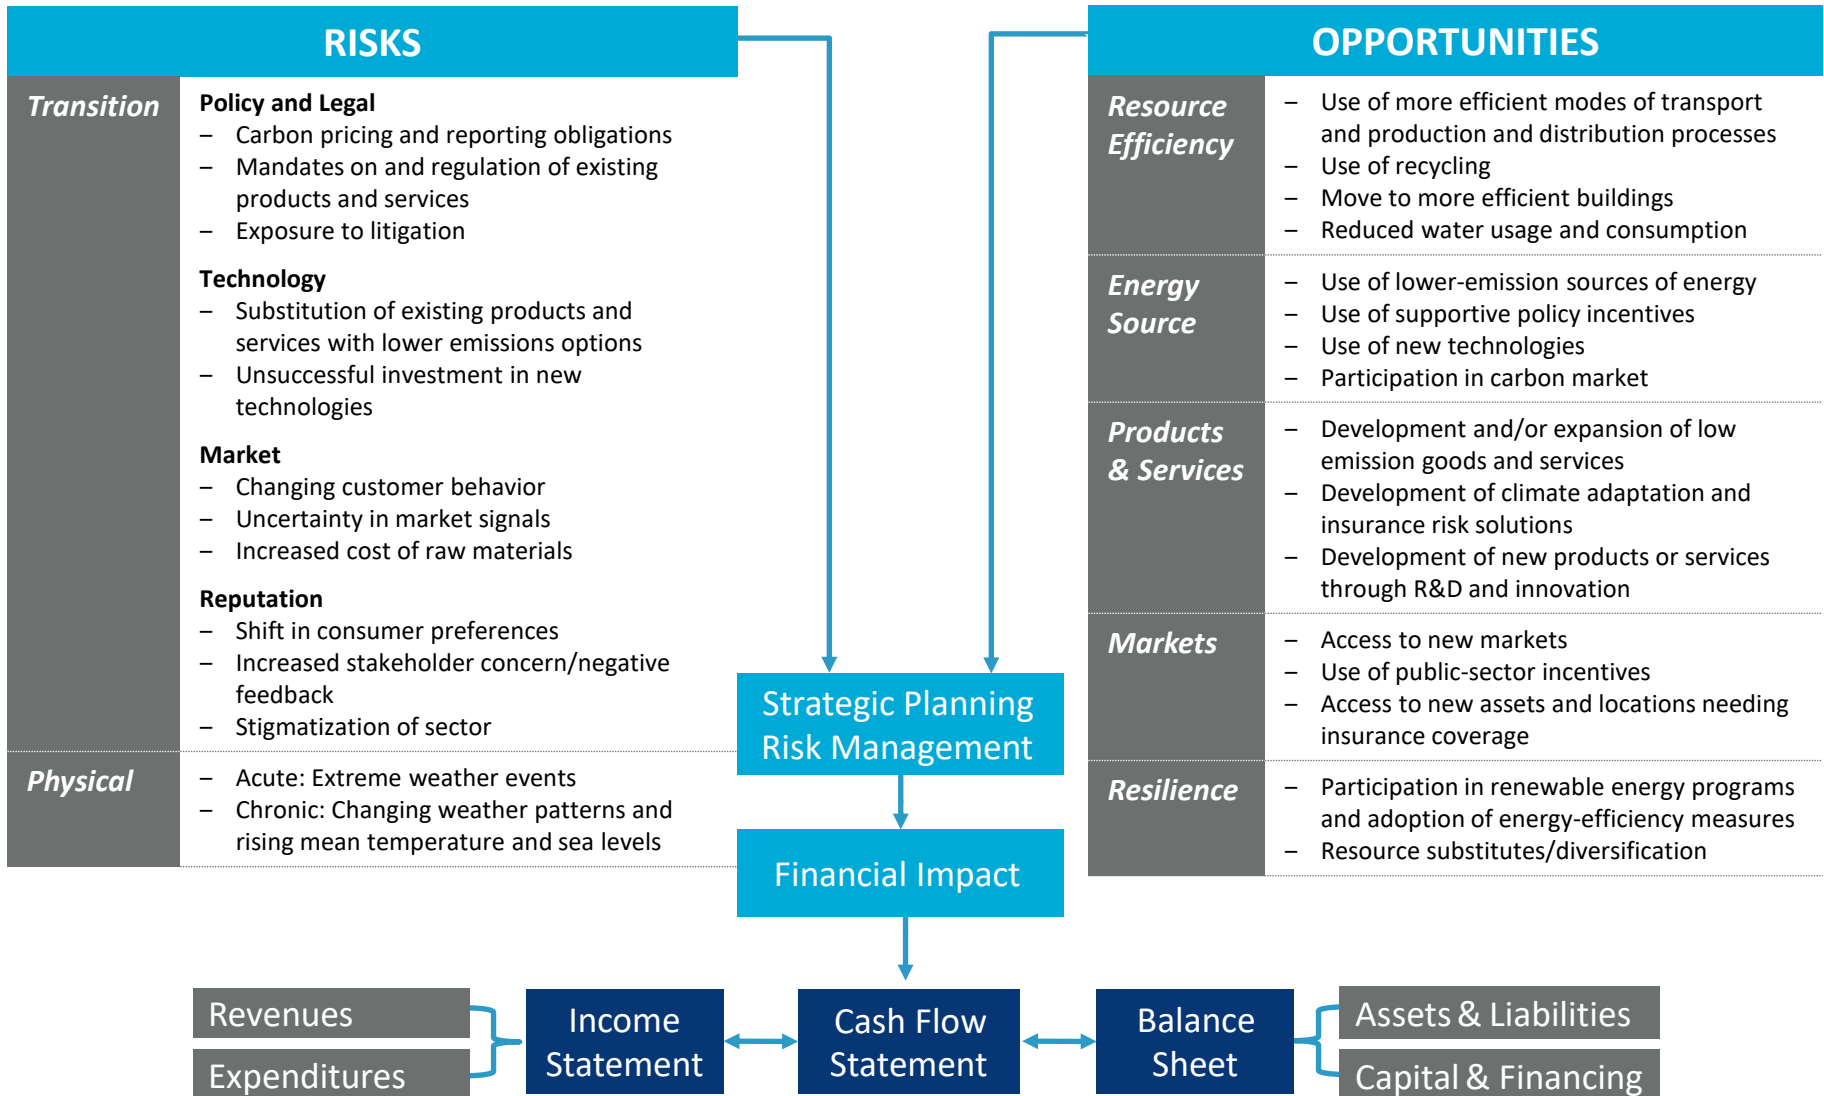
RISKS

Transition

Policy and Legal
– Carbon pricing and reporting obligations
– Mandates on and regulation of existing products and services
– Exposure to litigation

Technology
– Substitution of existing products and services with lower emissions options
– Unsuccessful investment in new technologies

Market
– Changing customer behavior
– Uncertainty in market signals
– Increased cost of raw materials

Reputation
– Shift in consumer preferences
– Increased stakeholder concern/negative feedback
– Stigmatization of sector

Physical

– Acute: Extreme weather events
– Chronic: Changing weather patterns and rising mean temperature and sea levels

OPPORTUNITIES

Resource Efficiency

– Use of more efficient modes of transport and production and distribution processes
– Use of recycling
– Move to more efficient buildings
– Reduced water usage and consumption

Energy Source

– Use of lower-emission sources of energy
– Use of supportive policy incentives
– Use of new technologies
– Participation in carbon market

Products & Services

– Development and/or expansion of low emission goods and services
– Development of climate adaptation and insurance risk solutions
– Development of new products or services through R&D and innovation

Markets

– Access to new markets
– Use of public-sector incentives
– Access to new assets and locations needing insurance coverage

Resilience

– Participation in renewable energy programs and adoption of energy-efficiency measures
– Resource substitutes/diversification

Strategic Planning Risk Management

Financial Impact

Revenues

Expenditures

Income Statement

Cash Flow Statement

Balance Sheet

Assets & Liabilities

Capital & Financing